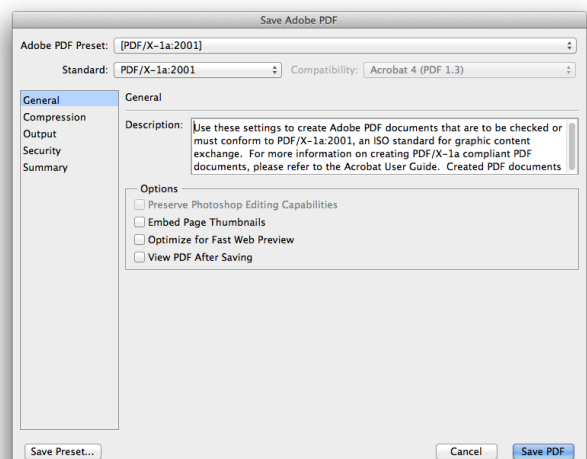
Save Adobe PDF

Adobe PDF Preset: [PDF/X-1a:2001]

Standard: PDF/X-1a:2001

Compatibility: Acrobat 4 (PDF 1.3)

General
Compression
Output
Security
Summary

General

Description: Use these settings to create Adobe PDF documents that are to be checked or must conform to PDF/X-1a:2001, an ISO standard for graphic content exchange. For more information on creating PDF/X-1a compliant PDF documents, please refer to the Acrobat User Guide. Created PDF documents

Options

Preserve Photoshop Editing Capabilities

Embed Page Thumbnails

Optimize for Fast Web Preview

View PDF After Saving

Save Preset...

Cancel

Save PDF